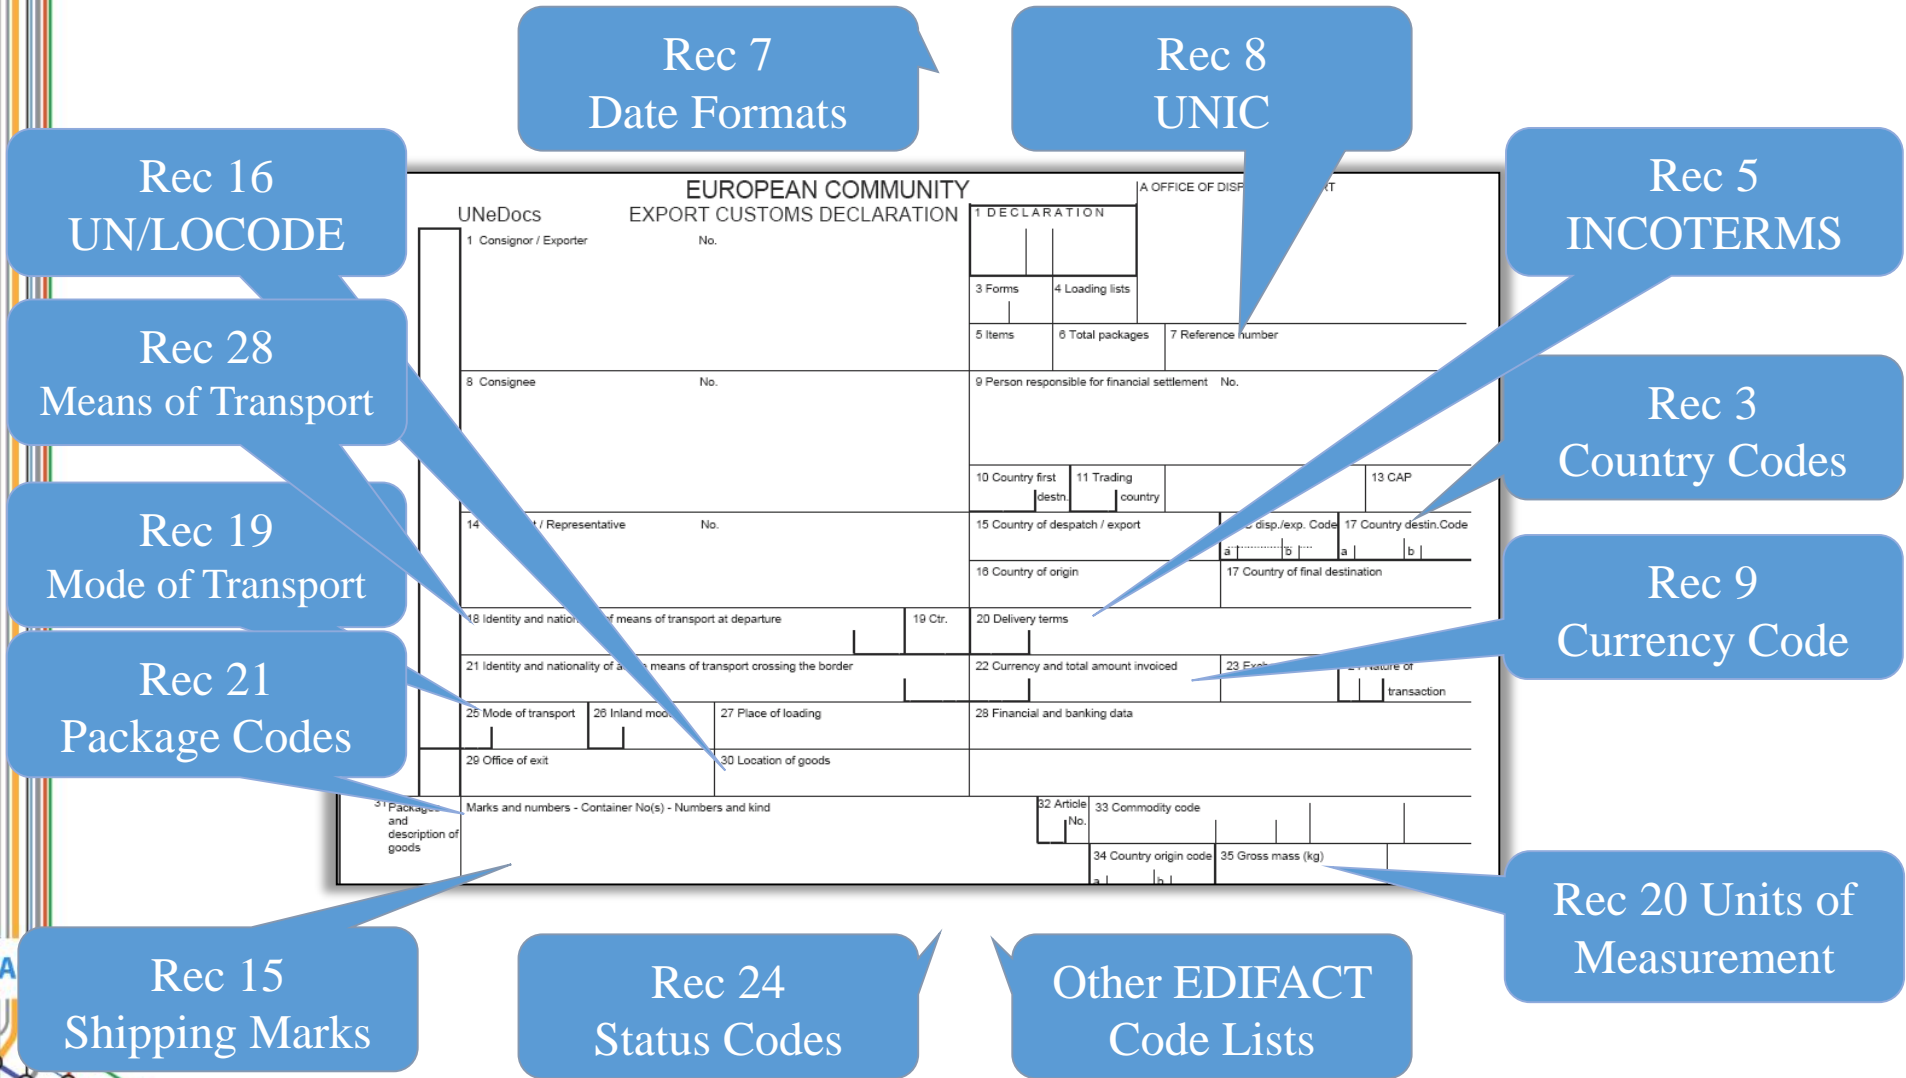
Rec 7
Date Formats

Rec 8
UNIC

Rec 16
UN/LOCODE

Rec 5
INCOTERMS

Rec 28
Means of Transport

Rec 3
Country Codes

Rec 19
Mode of Transport

Rec 9
Currency Code

Rec 21
Package Codes

Rec 20 Units of Measurement

Rec 15
Shipping Marks

Rec 24
Status Codes

Other EDIFACT Code Lists

UNeDocs

EUROPEAN COMMUNITY
EXPORT CUSTOMS DECLARATION

A OFFICE OF DISP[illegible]T

1 DECLARATION

1 Consignor / Exporter No.

3 Forms 4 Loading lists

5 Items 6 Total packages 7 Reference number

8 Consignee No.

9 Person responsible for financial settlement No.

10 Country first destn. 11 Trading country 13 CAP

14 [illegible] / Representative No.

15 Country of despatch / export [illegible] disp./exp. Code 17 Country destin.Code

a b a b

16 Country of origin 17 Country of final destination

18 Identity and natio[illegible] means of transport at departure 19 Ctr. 20 Delivery terms

21 Identity and nationality of a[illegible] means of transport crossing the border 22 Currency and total amount invoiced 23 Exc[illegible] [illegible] Nature of transaction

25 Mode of transport 26 Inland mod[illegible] 27 Place of loading 28 Financial and banking data

29 Office of exit 30 Location of goods

31 Packages and description of goods Marks and numbers - Container No(s) - Numbers and kind 32 Article No. 33 Commodity code

34 Country origin code 35 Gross mass (kg)

a b